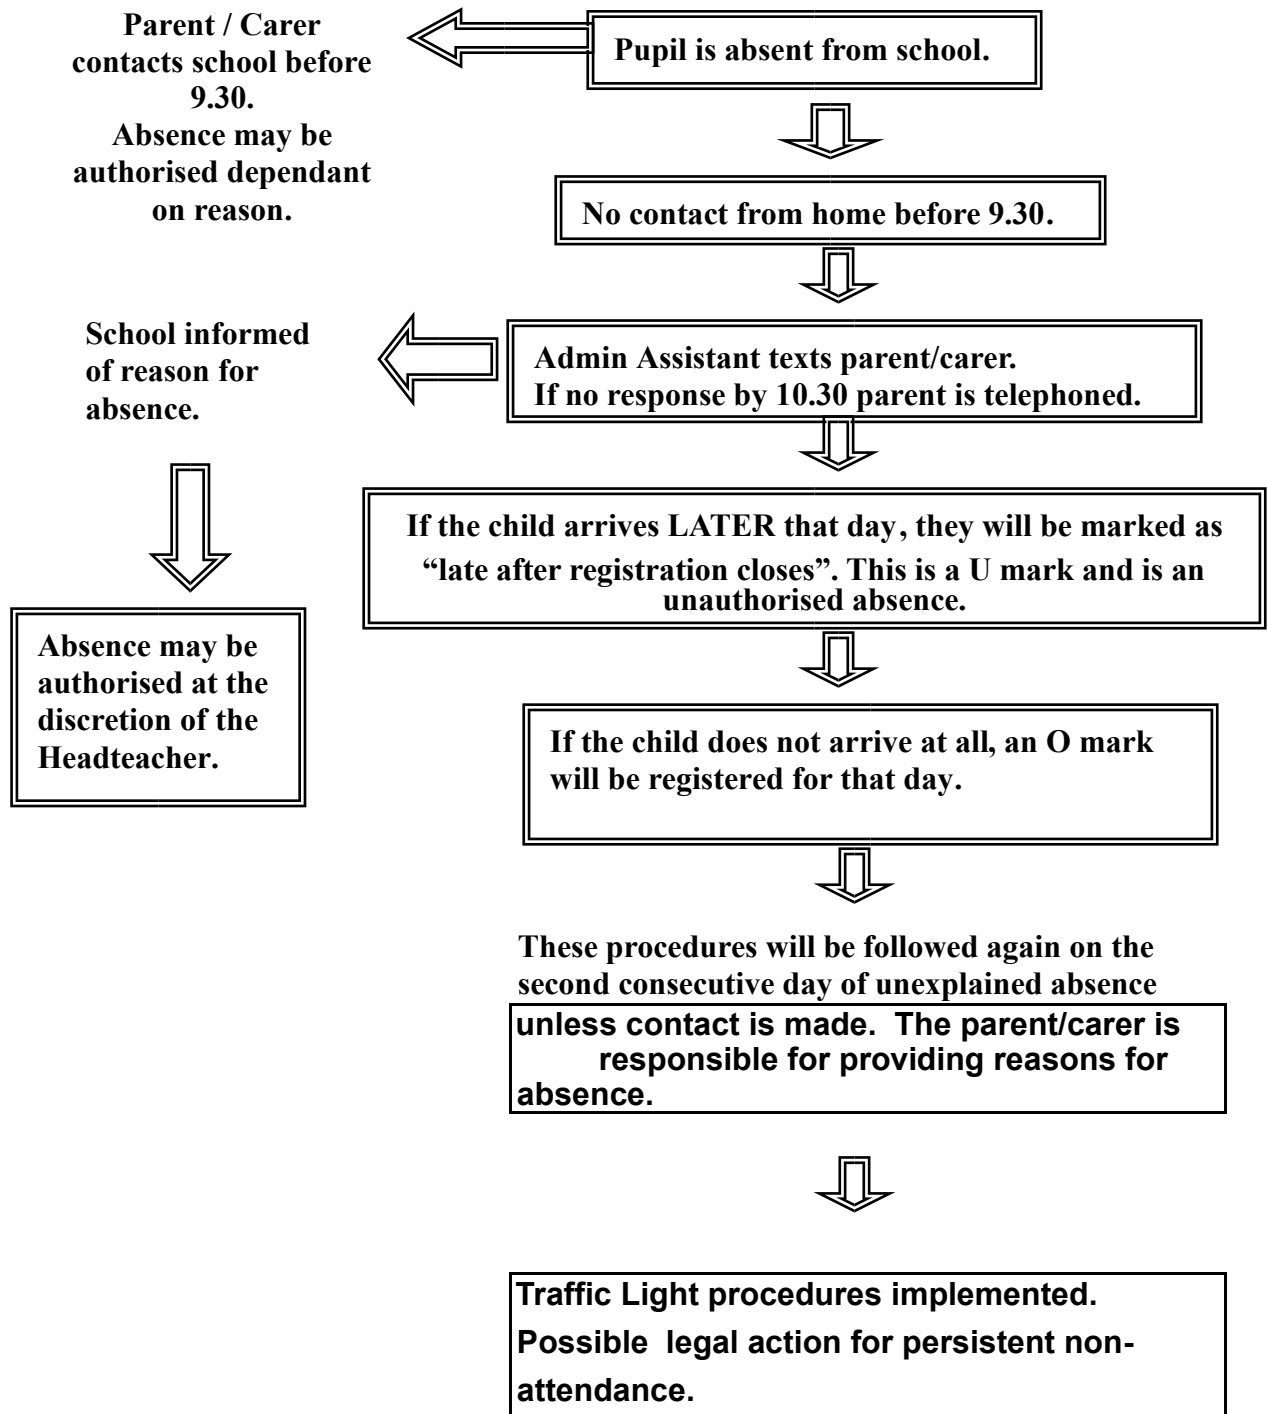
Pupil is absent from school.

Parent / Carer contacts school before 9.30.
Absence may be authorised dependant on reason.

No contact from home before 9.30.

Admin Assistant texts parent/carer.
If no response by 10.30 parent is telephoned.

School informed of reason for absence.

Absence may be authorised at the discretion of the Headteacher.

If the child arrives LATER that day, they will be marked as "late after registration closes". This is a U mark and is an unauthorised absence.

If the child does not arrive at all, an O mark will be registered for that day.

These procedures will be followed again on the second consecutive day of unexplained absence unless contact is made. The parent/carer is responsible for providing reasons for absence.

Traffic Light procedures implemented.
Possible legal action for persistent non-attendance.